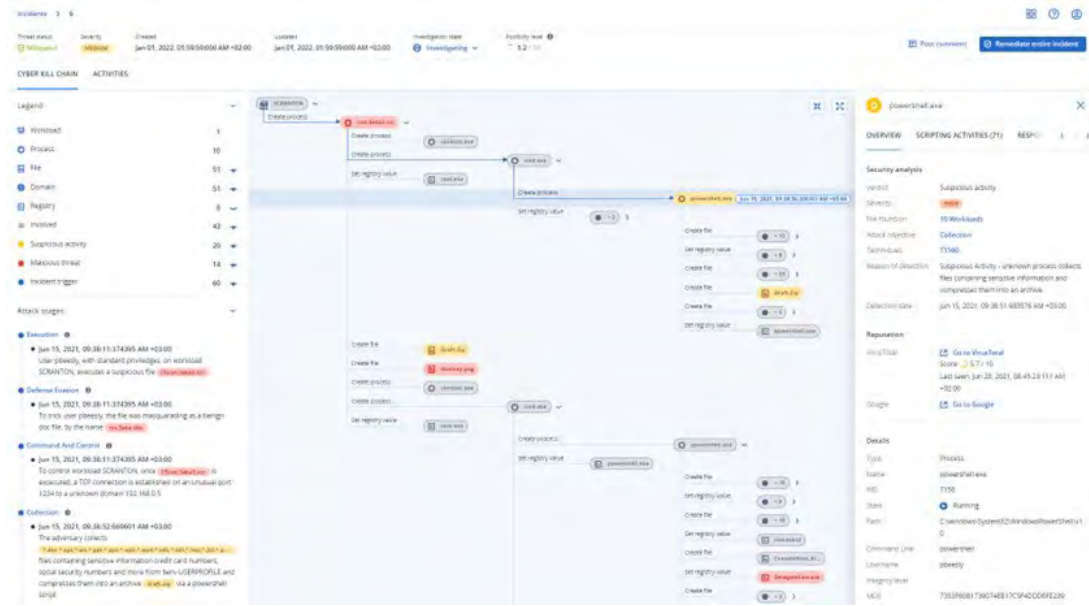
Incidents > 6

Threat status
Mitigated

Severity
MEDIUM

Created
Jan 01, 2022, 01:59:59:000 AM +02:00

Updated
Jan 01, 2022, 01:59:59:000 AM +02:00

Investigation state
Investigating

Positivity level
3.2 / 10

Post comment

Remediate entire incident

CYBER KILL CHAIN ACTIVITIES

Legend

Workload 1
Process 10
File 51
Domain 51
Registry 8
Involved 42
Suspicious activity 20
Malicious threat 14
Incident trigger 60

Attack stages

Execution
Jun 15, 2021, 09:38:11:374395 AM +03:00
User pbeesly, with standard privileges, on workload SCRANTON, executes a suspicious file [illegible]

Defense Evasion
Jun 15, 2021, 09:38:11:374395 AM +03:00
To trick user pbeesly, the file was masquerading as a benign doc file, by the name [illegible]

Command And Control
Jun 15, 2021, 09:38:11:374395 AM +03:00
To control workload SCRANTON, once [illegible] is executed, a TCP connection is established on an unusual port 1234 to a unknown domain 192.168.0.5

Collection
Jun 15, 2021, 09:38:52:669601 AM +03:00
The adversary collects
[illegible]
files containing sensitive information credit card numbers, social security numbers and more from %env-USERPROFILE and compresses them into an archive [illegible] via a powershell script

SCRANTON
Create process
Create process
Create process
Set registry value
Create process
Set registry value
Create file
Set registry value
Create file
Create file
Create file
Set registry value
Create file
Create file
Create process
Create process
Set registry value
Create process
Set registry value
Create file
Set registry value
Create file
Set registry value
Create file
Set registry value
Create file

powershell.exe

OVERVIEW SCRIPTING ACTIVITIES (71) RESPO

Security analysis
Verdict: Suspicious activity
Severity: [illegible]
File found on: 10 Workloads
Attack objective: Collection
Techniques: T1560
Reason of detection: Suspicious Activity - unknown process collects files containing sensitive information and compresses them into an archive
Detection date: Jun 15, 2021, 09:38:51:689576 AM +03:00

Reputation
VirusTotal: Go to VirusTotal
Score: 57 / 10
Last seen: Jun 28, 2021, 08:45:23:117 AM +02:00
Google: Go to Google

Details
Type: Process
Name: powershell.exe
PID: 7156
State: Running
Path: C:\windows\System32\WindowsPowerShell\v1.0
Command Line: powershell
Username: pbeesly
Integrity level
MD5: 7353F60B1739074EB17C5F4DDDEFE239